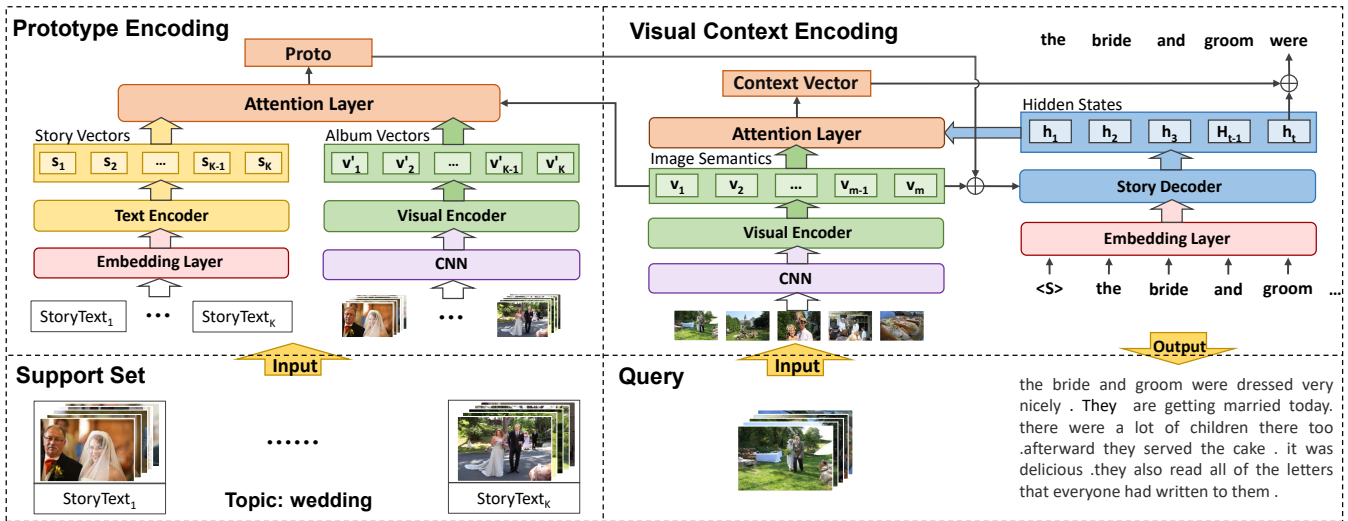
Prototype Encoding

Proto

Attention Layer

Story Vectors

$s_1$ $s_2$ … $s_{K-1}$ $s_K$

Album Vectors

$v'_1$ $v'_2$ … $v'_{K-1}$ $v'_K$

Text Encoder

Visual Encoder

Embedding Layer

CNN

StoryText$_1$ • • • StoryText$_K$

• • •

Visual Context Encoding

Context Vector

Attention Layer

Image Semantics

$v_1$ $v_2$ … $v_{m-1}$ $v_m$

Visual Encoder

CNN

the bride and groom were

Hidden States

$h_1$ $h_2$ $h_3$ $H_{t-1}$ $h_t$

Story Decoder

Embedding Layer

<S> the bride and groom …

Input

Input

Output

Support Set

StoryText$_1$

……

Topic: wedding

StoryText$_K$

Query

the bride and groom were dressed very nicely . They are getting married today. there were a lot of children there too .afterward they served the cake . it was delicious .they also read all of the letters that everyone had written to them .